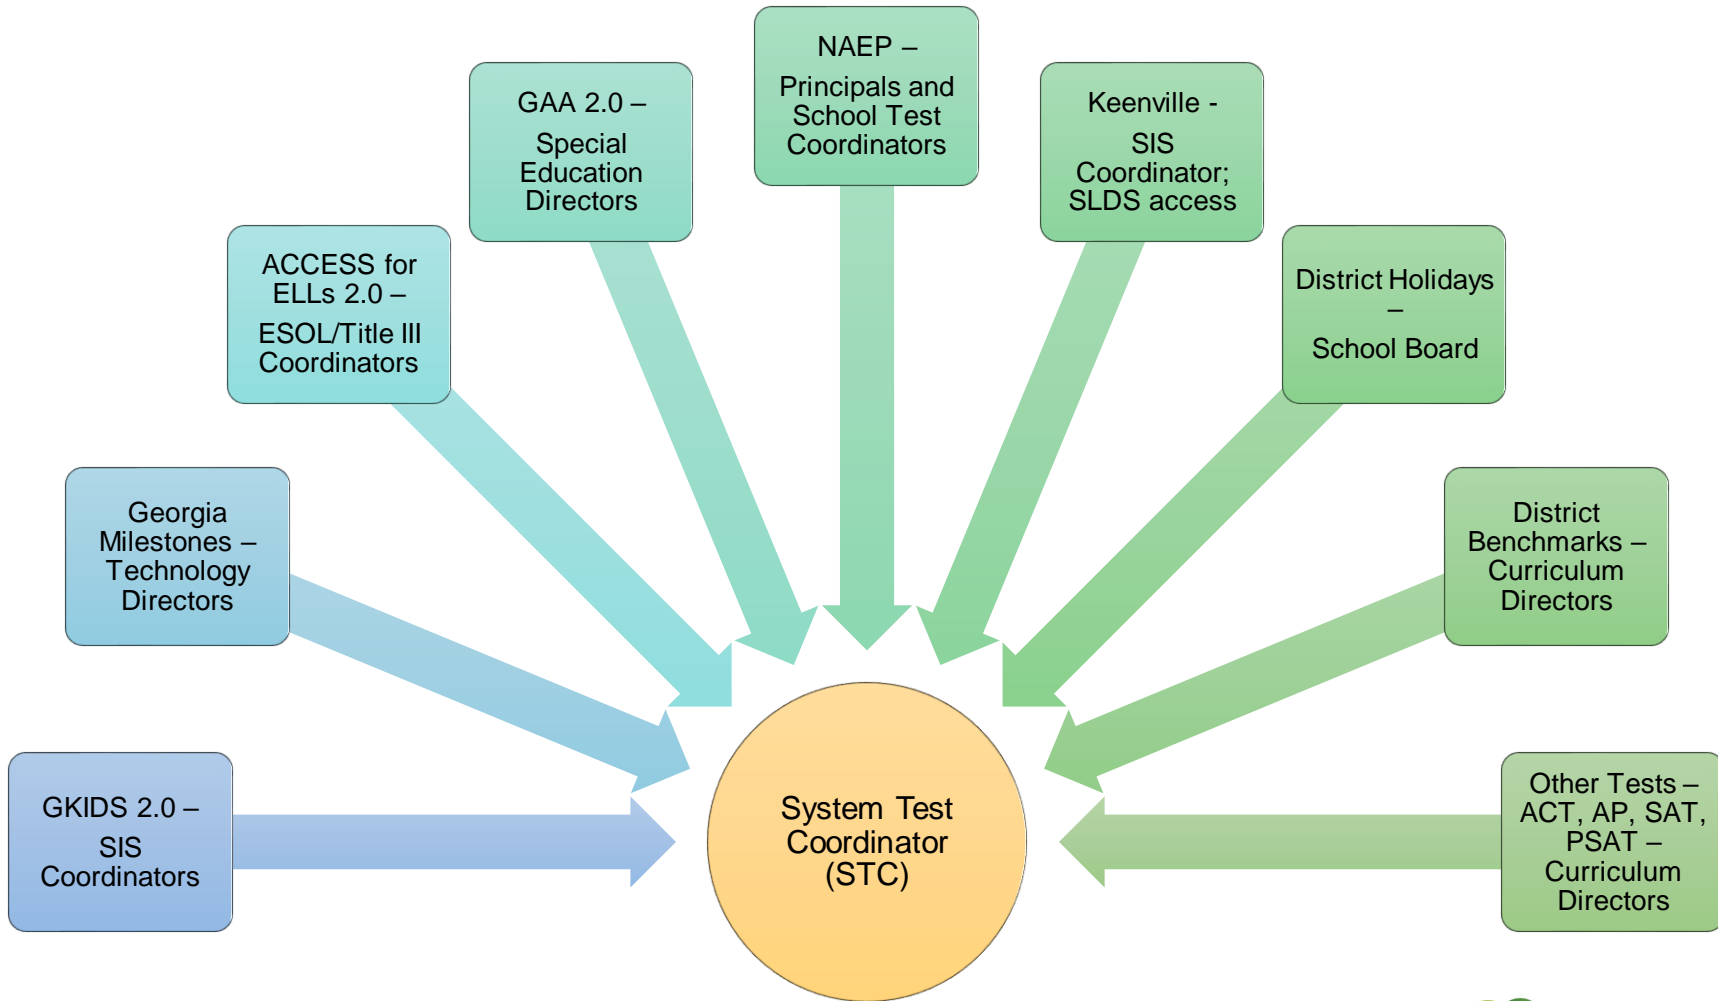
GKIDS 2.0 –

SIS Coordinators

Georgia Milestones – Technology Directors

ACCESS for ELLs 2.0 –

ESOL/Title III Coordinators

GAA 2.0 –

Special Education Directors

NAEP –

Principals and School Test Coordinators

Keenville -

SIS Coordinator; SLDS access

District Holidays –

School Board

District Benchmarks – Curriculum Directors

Other Tests – ACT, AP, SAT, PSAT – Curriculum Directors

System Test Coordinator (STC)